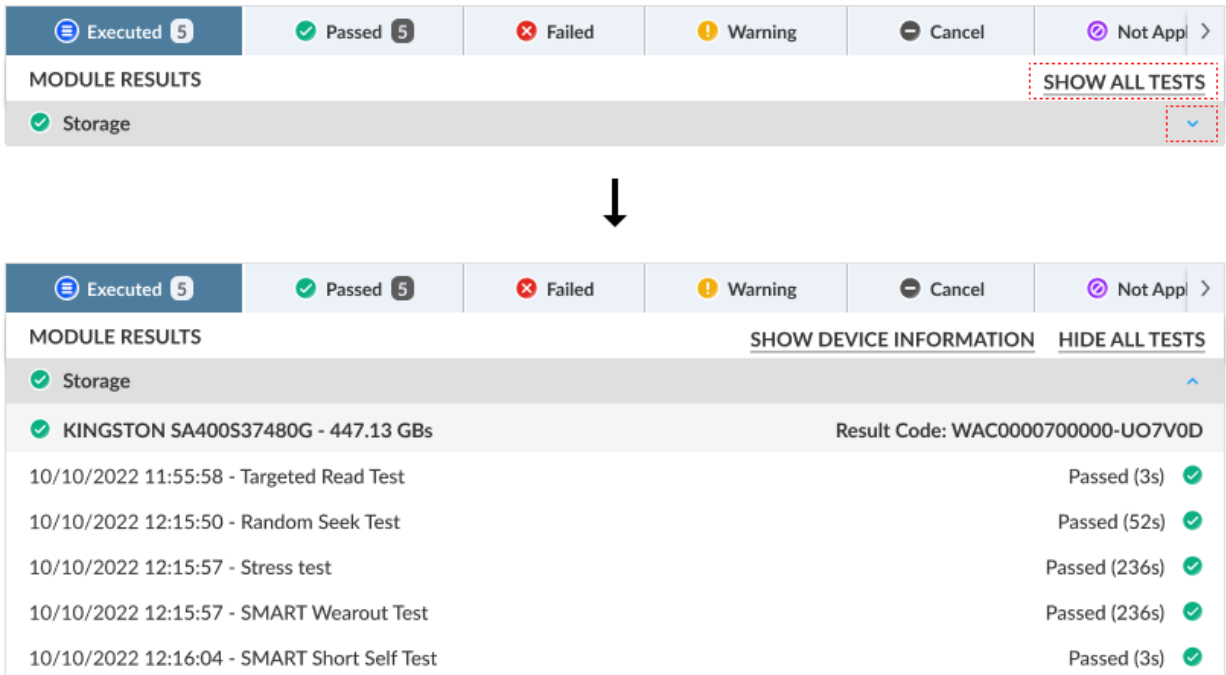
Executed 5 | Passed 5 | Failed | Warning | Cancel | Not Appl

MODULE RESULTS

SHOW ALL TESTS

Storage

Executed 5 | Passed 5 | Failed | Warning | Cancel | Not Appl

MODULE RESULTS

SHOW DEVICE INFORMATION

HIDE ALL TESTS

Storage

KINGSTON SA400S37480G - 447.13 GBs

Result Code: WAC0000700000-UO7V0D

10/10/2022 11:55:58 - Targeted Read Test
Passed (3s)

10/10/2022 12:15:50 - Random Seek Test
Passed (52s)

10/10/2022 12:15:57 - Stress test
Passed (236s)

10/10/2022 12:15:57 - SMART Wearout Test
Passed (236s)

10/10/2022 12:16:04 - SMART Short Self Test
Passed (3s)